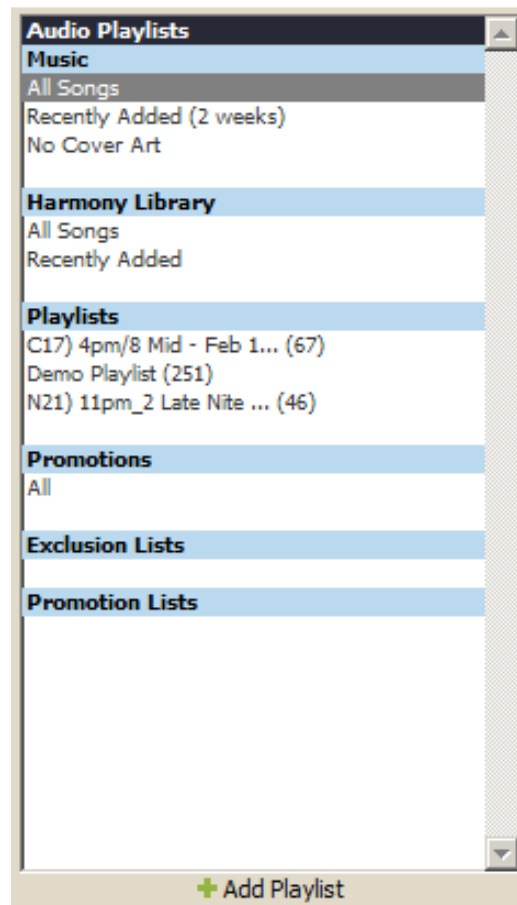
Audio Playlists

Music
All Songs
Recently Added (2 weeks)
No Cover Art

Harmony Library
All Songs
Recently Added

Playlists
C17) 4pm/8 Mid - Feb 1... (67)
Demo Playlist (251)
N21) 11pm_2 Late Nite ... (46)

Promotions
All

Exclusion Lists

Promotion Lists

Add Playlist